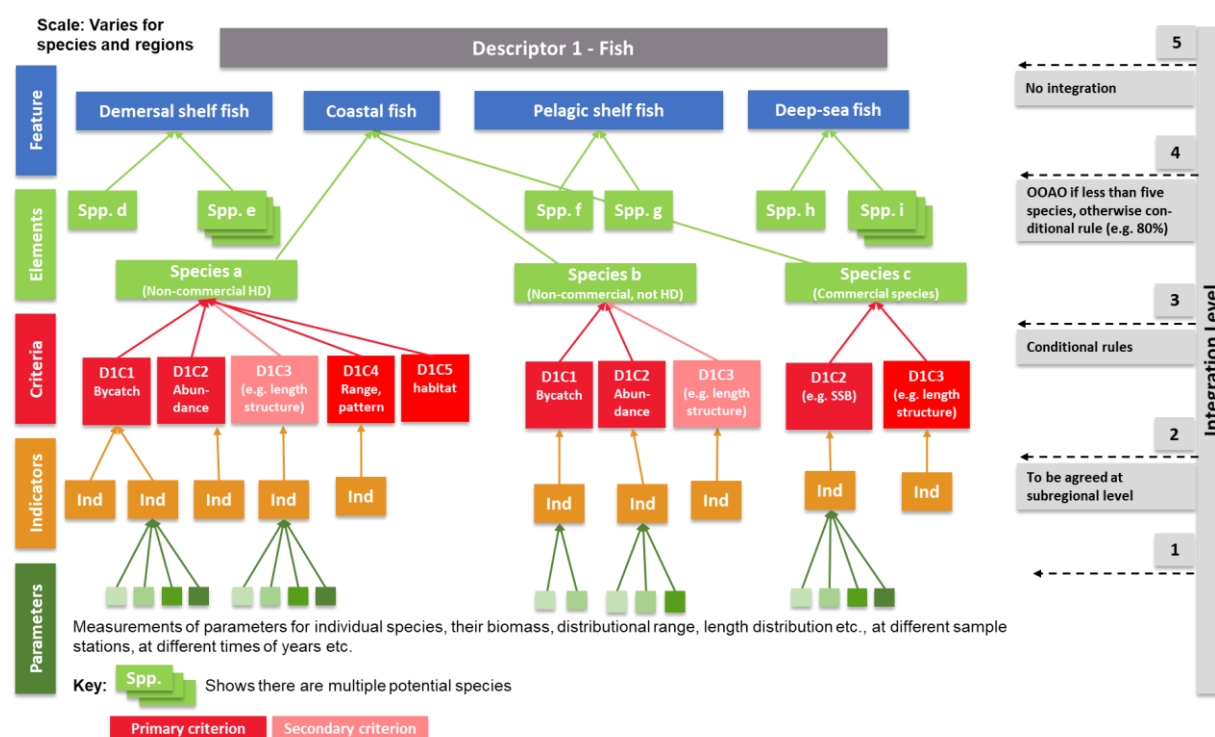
Scale: Varies for species and regions

Descriptor 1 - Fish

Feature

Demersal shelf fish

Coastal fish

Pelagic shelf fish

Deep-sea fish

Elements

Spp. d

Spp. e

Spp. f

Spp. g

Spp. h

Spp. i

Species a
(Non-commercial HD)

Species b
(Non-commercial, not HD)

Species c
(Commercial species)

Criteria

D1C1
Bycatch

D1C2
Abundance

D1C3
(e.g. length structure)

D1C4
Range, pattern

D1C5
habitat

D1C1
Bycatch

D1C2
Abundance

D1C3
(e.g. length structure)

D1C2
(e.g. SSB)

D1C3
(e.g. length structure)

Indicators

Ind

Ind

Ind

Ind

Ind

Ind

Ind

Ind

Ind

Ind

Parameters

Measurements of parameters for individual species, their biomass, distributional range, length distribution etc., at different sample stations, at different times of years etc.

Key: Spp. Shows there are multiple potential species

Primary criterion

Secondary criterion

5

No integration

4

OOAO if less than five species, otherwise conditional rule (e.g. 80%)

3

Conditional rules

2

To be agreed at subregional level

1

Integration Level